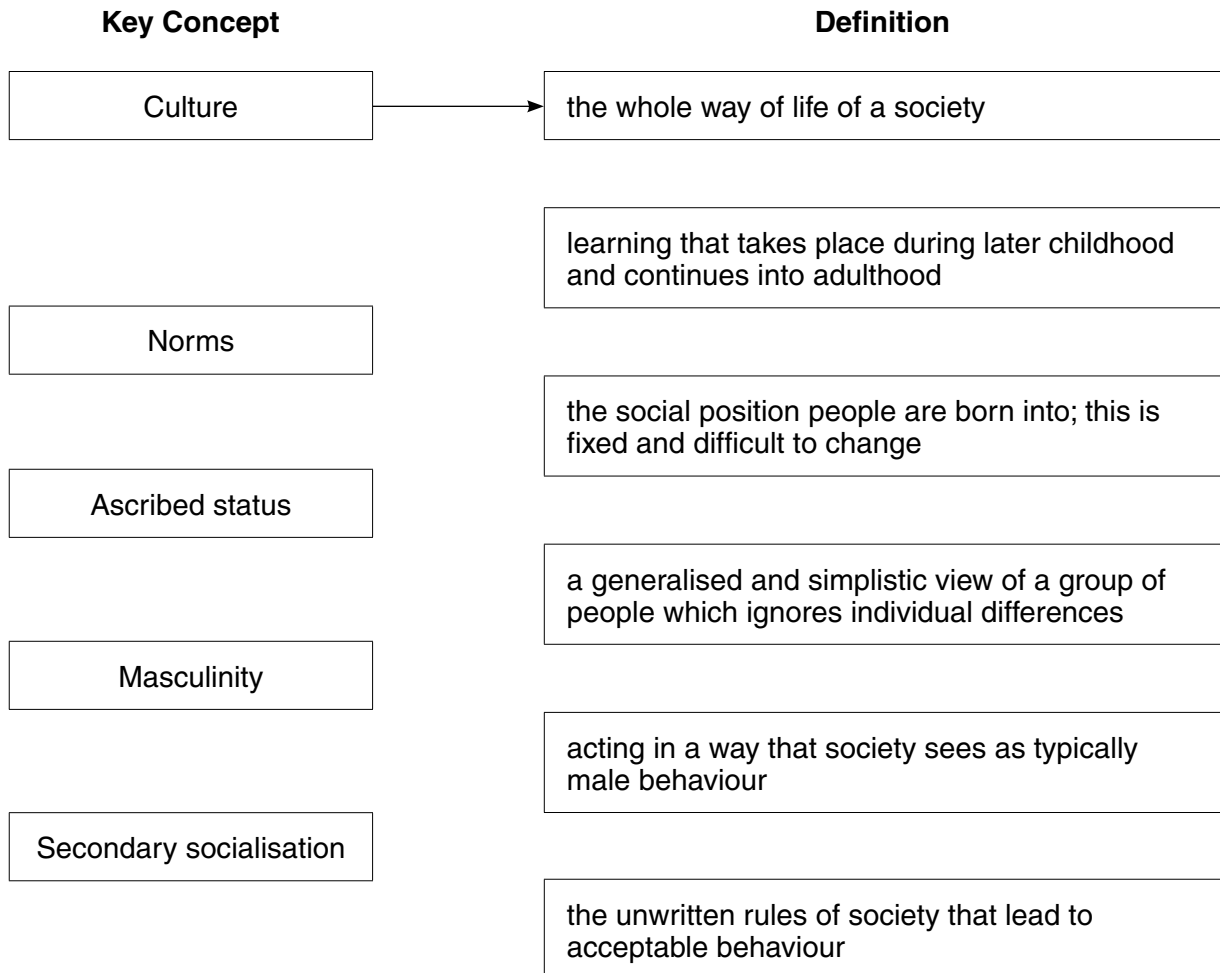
Key Concept

Culture

Norms

Ascribed status

Masculinity

Secondary socialisation

Definition

the whole way of life of a society

learning that takes place during later childhood and continues into adulthood

the social position people are born into; this is fixed and difficult to change

a generalised and simplistic view of a group of people which ignores individual differences

acting in a way that society sees as typically male behaviour

the unwritten rules of society that lead to acceptable behaviour